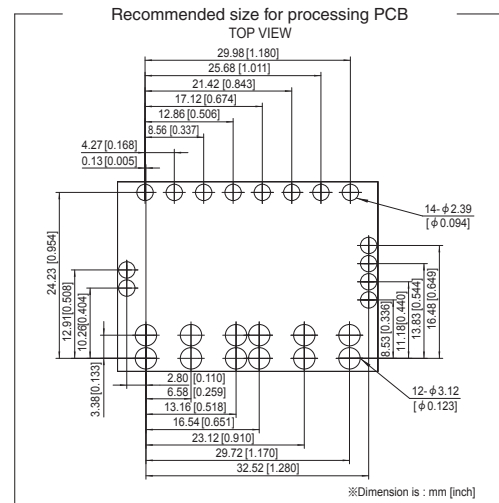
Recommended size for processing PCB
TOP VIEW

29.98 [1.180]
25.68 [1.011]
21.42 [0.843]
17.12 [0.674]
12.86 [0.506]
8.56 [0.337]
4.27 [0.168]
0.13 [0.005]

14- $\phi$2.39
[$\phi$0.094]

24.23 [0.954]
12.91 [0.508]
10.26 [0.404]
3.38 [0.133]

8.53 [0.336]
11.18 [0.440]
13.83 [0.544]
16.48 [0.649]

2.80 [0.110]
6.58 [0.259]
13.16 [0.518]
16.54 [0.651]
23.12 [0.910]
29.72 [1.170]
32.52 [1.280]

12- $\phi$3.12
[$\phi$0.123]

※Dimension is : mm [inch]